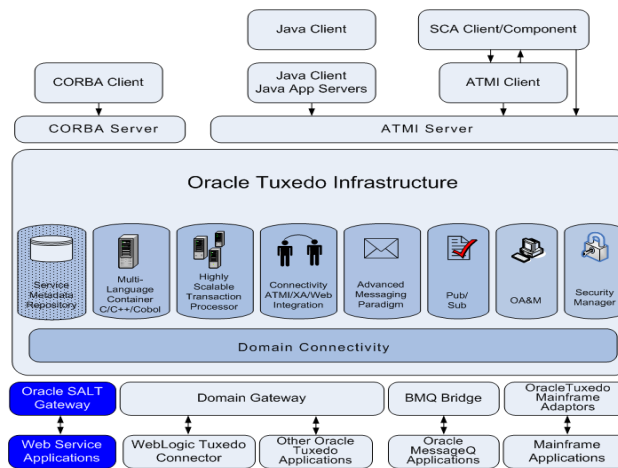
Java Client

SCA Client/Component

CORBA Client

Java Client
Java App Servers

ATMI Client

CORBA Server

ATMI Server

Oracle Tuxedo Infrastructure

Service Metadata Repository

Multi-Language Container C/C++/Cobol

Highly Scalable Transaction Processor

Connectivity ATMI/XA/Web Integration

Advanced Messaging Paradigm

Pub/Sub

OA&M

Security Manager

Domain Connectivity

Oracle SALT Gateway

Domain Gateway

BMQ Bridge

OracleTuxedo Mainframe Adaptors

Web Service Applications

WebLogic Tuxedo Connector

Other Oracle Tuxedo Applications

Oracle MessageQ Applications

Mainframe Applications